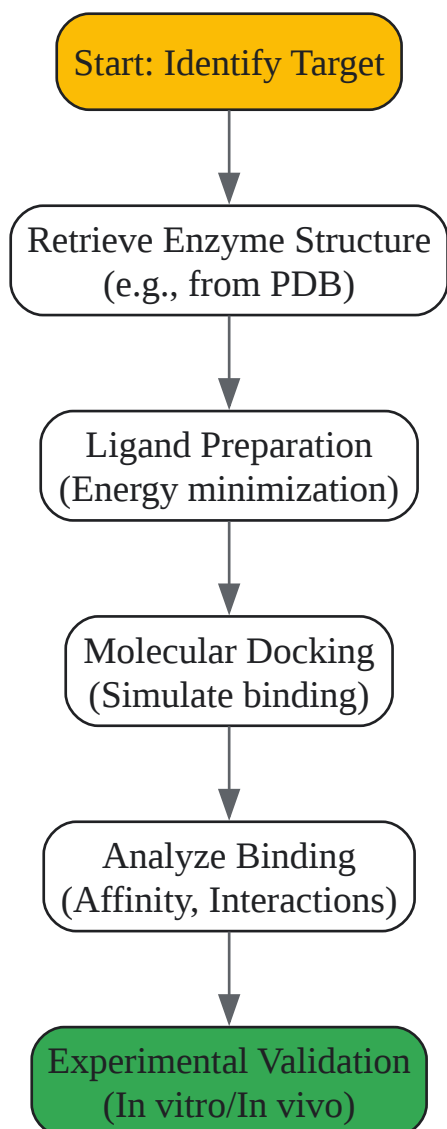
Start: Identify Target

Retrieve Enzyme Structure
(e.g., from PDB)

Ligand Preparation
(Energy minimization)

Molecular Docking
(Simulate binding)

Analyze Binding
(Affinity, Interactions)

Experimental Validation
(In vitro/In vivo)